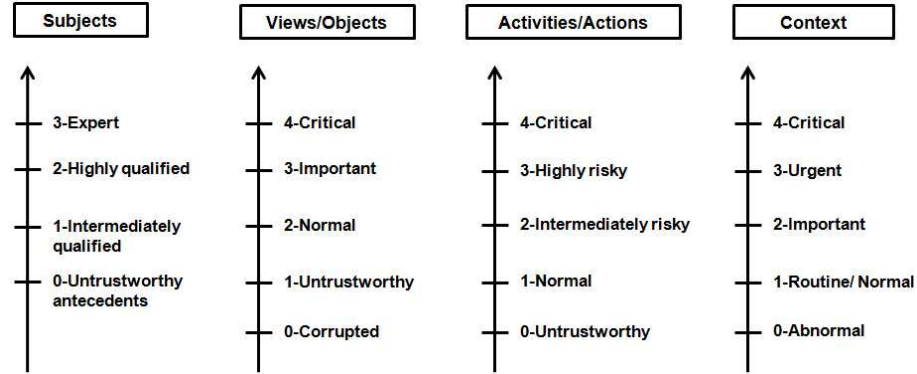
Subjects

3-Expert

2-Highly qualified

1-Intermediately qualified

0-Untrustworthy antecedents

Views/Objects

4-Critical

3-Important

2-Normal

1-Untrustworthy

0-Corrupted

Activities/Actions

4-Critical

3-Highly risky

2-Intermediately risky

1-Normal

0-Untrustworthy

Context

4-Critical

3-Urgent

2-Important

1-Routine/ Normal

0-Abnormal